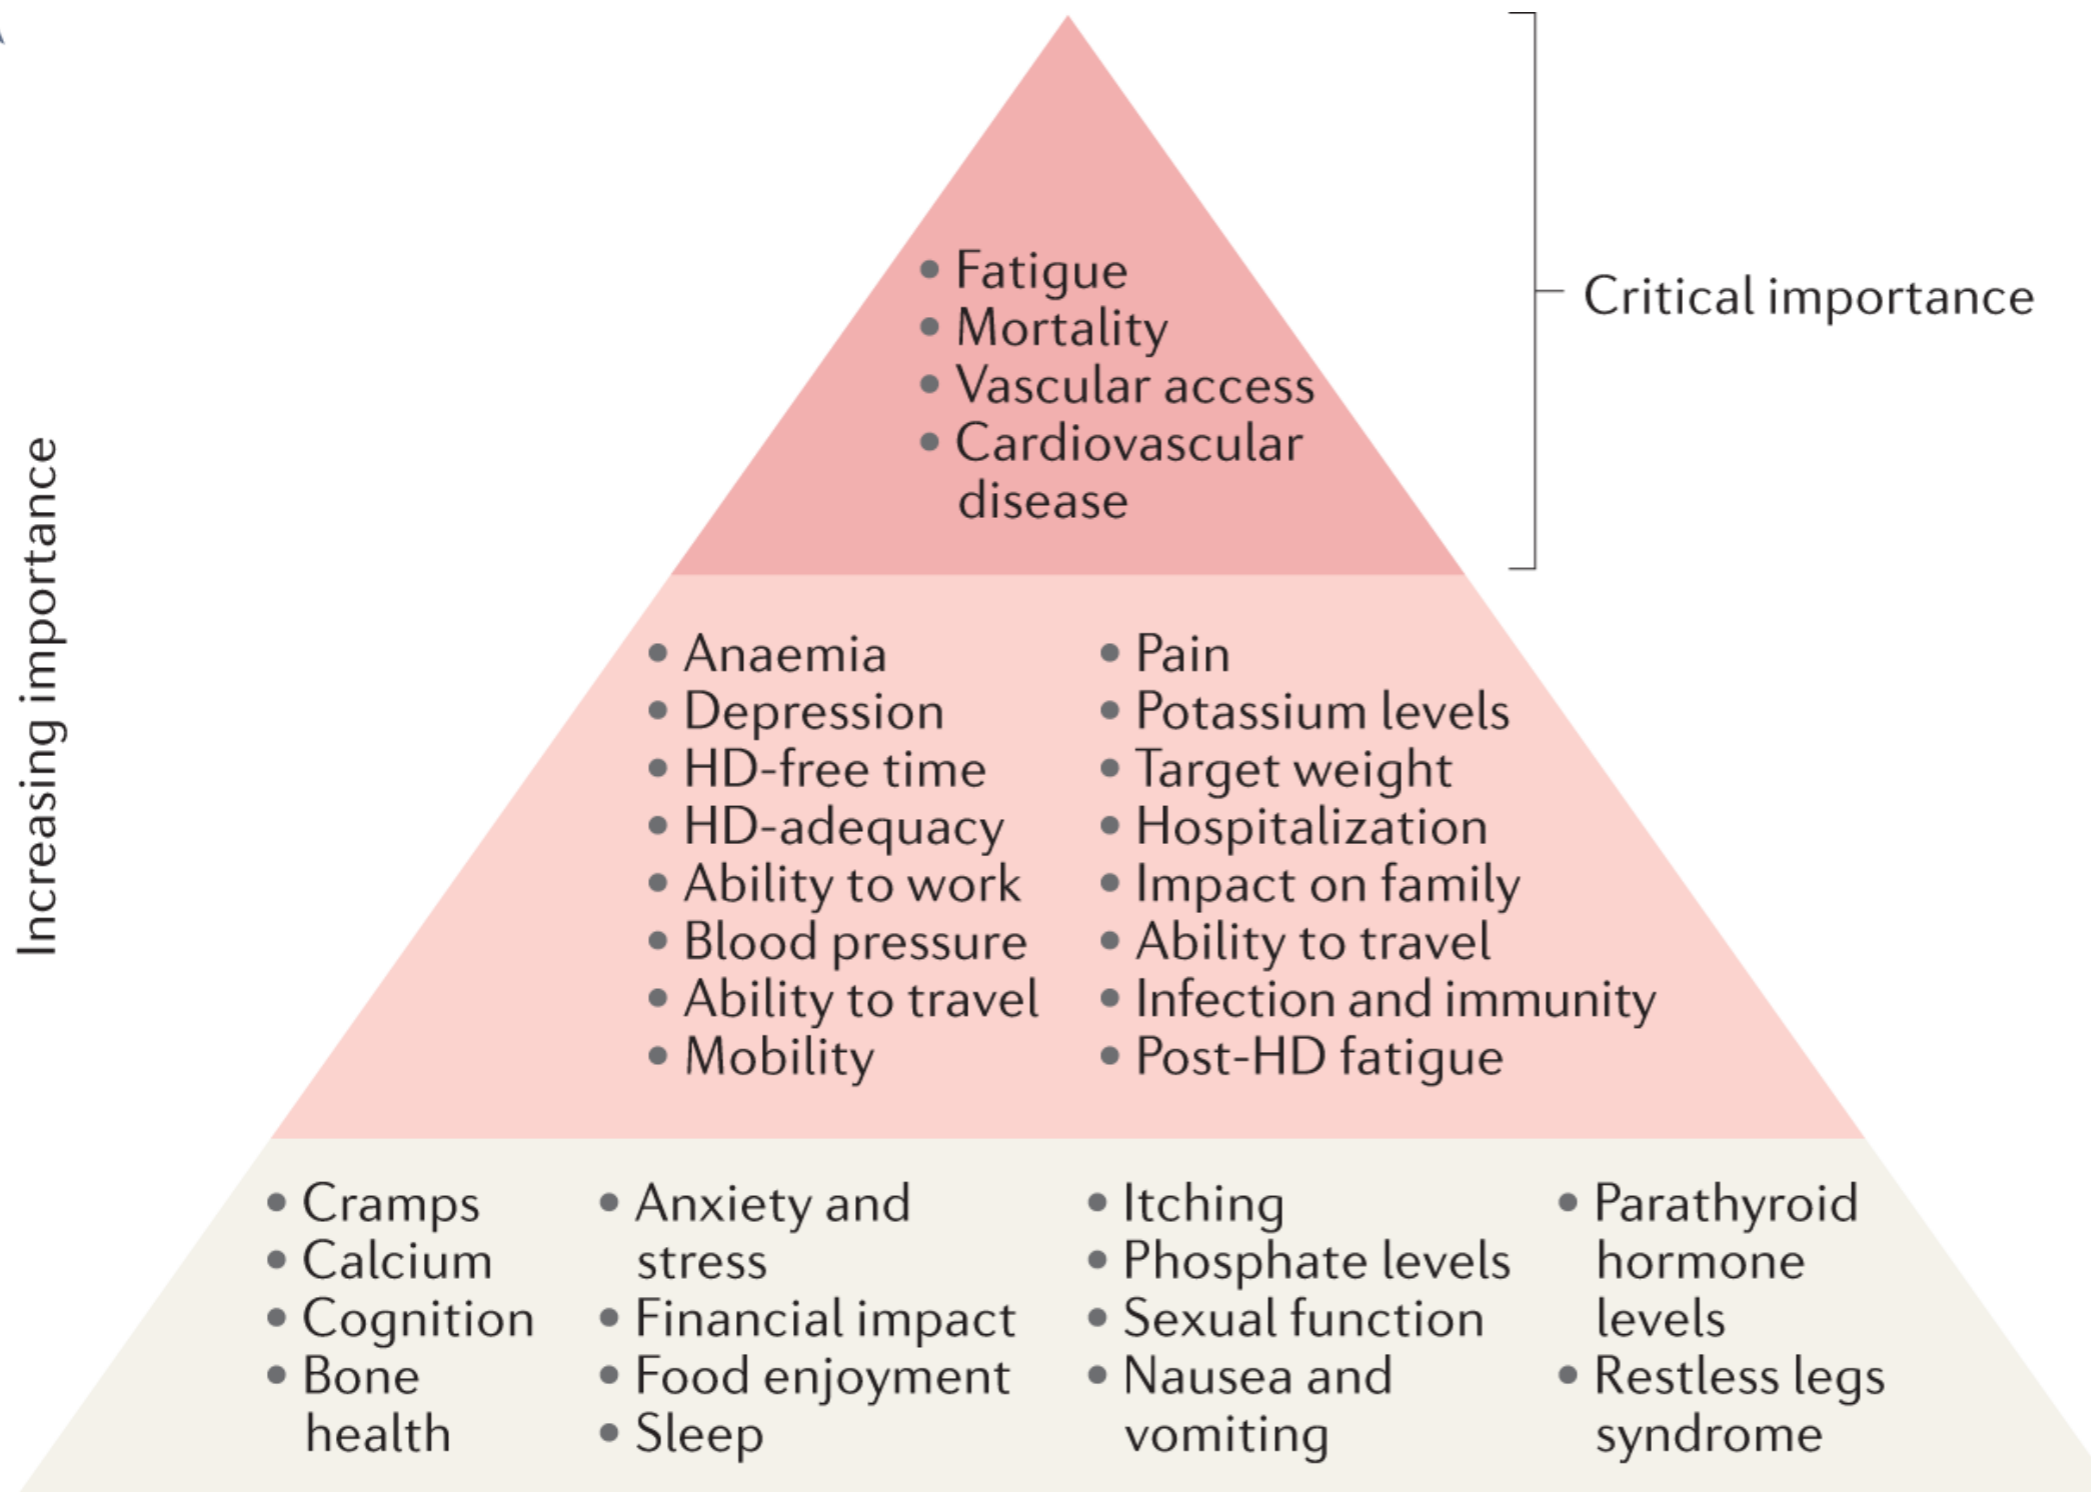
Increasing importance

Critical importance

• Fatigue
• Mortality
• Vascular access
• Cardiovascular disease

• Anaemia
• Depression
• HD-free time
• HD-adequacy
• Ability to work
• Blood pressure
• Ability to travel
• Mobility

• Pain
• Potassium levels
• Target weight
• Hospitalization
• Impact on family
• Ability to travel
• Infection and immunity
• Post-HD fatigue

• Cramps
• Calcium
• Cognition
• Bone health

• Anxiety and stress
• Financial impact
• Food enjoyment
• Sleep

• Itching
• Phosphate levels
• Sexual function
• Nausea and vomiting

• Parathyroid hormone levels
• Restless legs syndrome